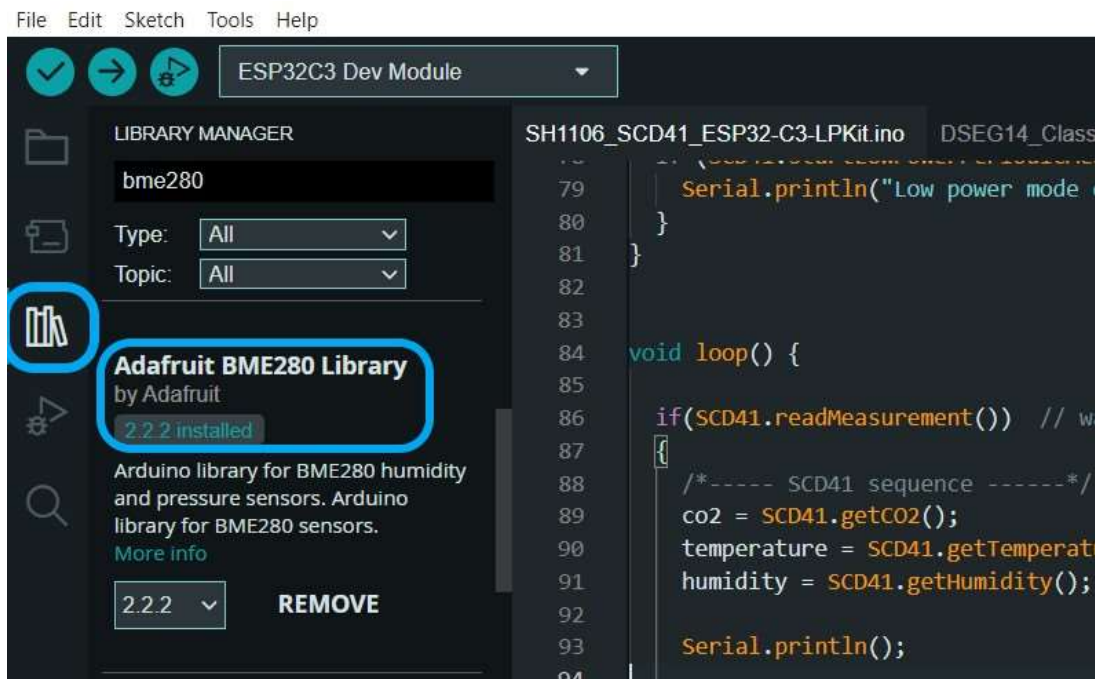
File Edit Sketch Tools Help

ESP32C3 Dev Module

LIBRARY MANAGER

bme280

Type: All

Topic: All

Adafruit BME280 Library
by Adafruit
2.2.2 installed
Arduino library for BME280 humidity and pressure sensors. Arduino library for BME280 sensors.
More info

2.2.2 REMOVE

SH1106_SCD41_ESP32-C3-LPKit.ino DSEG14_Class

79 Serial.println("Low power mode
80 }
81 }
82
83
84 void loop() {
85
86 if(SCD41.readMeasurement()) // wa
87 {
88 /*----- SCD41 sequence ------*/
89 co2 = SCD41.getCO2();
90 temperature = SCD41.getTemperat
91 humidity = SCD41.getHumidity();
92
93 Serial.println();